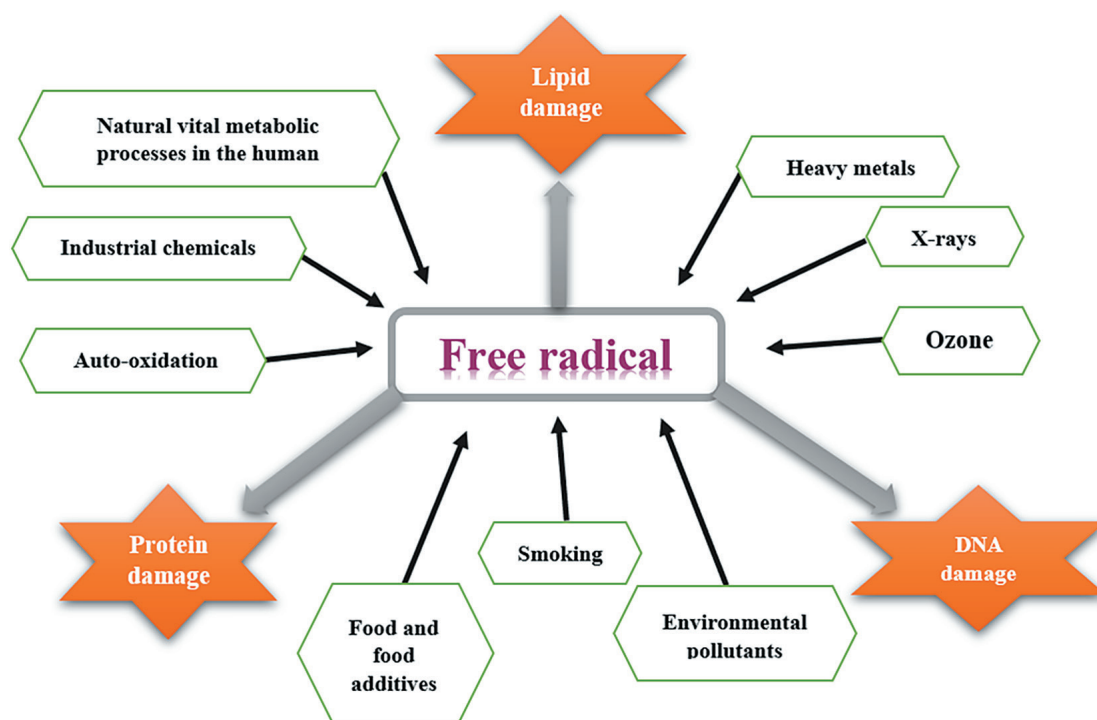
Lipid damage

Natural vital metabolic processes in the human

Heavy metals

Industrial chemicals

X-rays

Free radical

Auto-oxidation

Ozone

Protein damage

Smoking

DNA damage

Food and food additives

Environmental pollutants